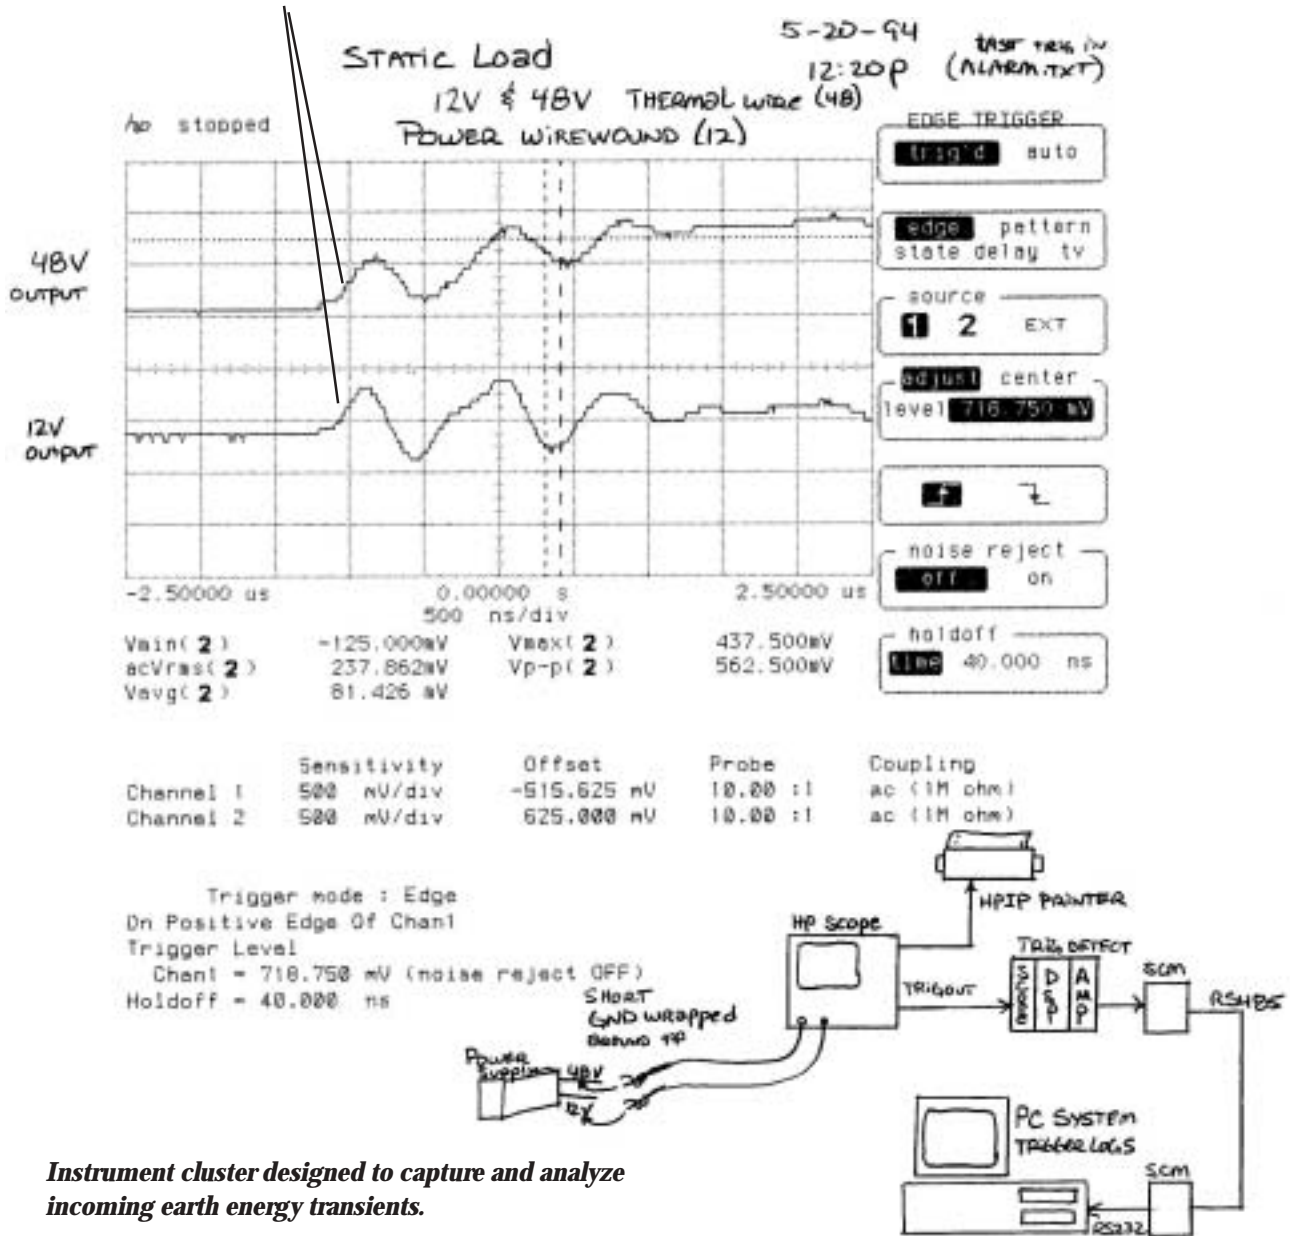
5-20-94
12:20P
LAST TRIG IN (ALARM.TXT)

STATIC Load
12V & 48V THERMAL WIRE (48)
POWER WIREWOUND (12)

hp stopped

EDGE TRIGGER
trig'd auto

edge pattern
state delay tv

source
1 2 EXT

adjust center
level 716.750 mV

noise reject
off on

holdoff
time 40.000 ns

48V OUTPUT

12V OUTPUT

-2.50000 us 0.00000 s 2.50000 us
500 ns/div

| Vmin( 2 ) | -125.000mV | Vmax( 2 ) | 437.500mV |
|---|---|---|---|
| acVrms( 2 ) | 237.862mV | Vp-p( 2 ) | 562.500mV |
| Vavg( 2 ) | 81.426 mV | | |

| | Sensitivity | Offset | Probe | Coupling |
|---|---|---|---|---|
| Channel 1 | 500 mV/div | -515.625 mV | 10.00 :1 | ac (1M ohm) |
| Channel 2 | 500 mV/div | 625.000 mV | 10.00 :1 | ac (1M ohm) |

Trigger mode : Edge
On Positive Edge Of Chan1
Trigger Level
Chan1 = 718.750 mV (noise reject OFF)
Holdoff = 40.000 ns

HPIP PRINTER
HP Scope
TRIG DETECT
SCOPE
DSP
AMP
TRIGOUT
SCM
RSHBS
SHORT GND WRAPPED BEHIND TIP
Power Supplies 48V
12V
PC SYSTEM TRIGGER LOGS
SCM
RS232

Instrument cluster designed to capture and analyze incoming earth energy transients.